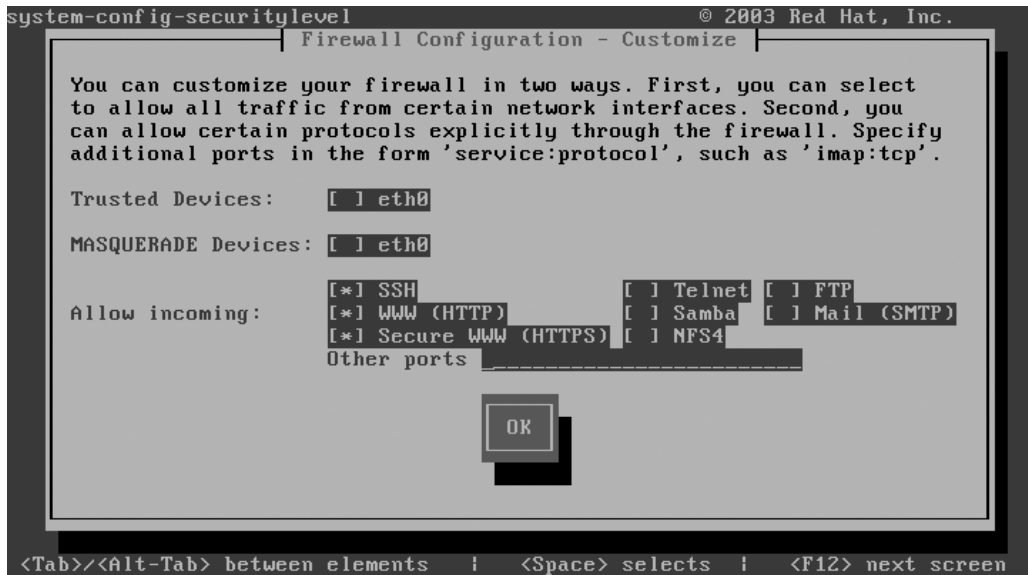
system-config-securitylevel © 2003 Red Hat, Inc.

Firewall Configuration - Customize

You can customize your firewall in two ways. First, you can select to allow all traffic from certain network interfaces. Second, you can allow certain protocols explicitly through the firewall. Specify additional ports in the form 'service:protocol', such as 'imap:tcp'.

Trusted Devices: [ ] eth0

MASQUERADE Devices: [ ] eth0

Allow incoming: [*] SSH [ ] Telnet [ ] FTP
[*] WWW (HTTP) [ ] Samba [ ] Mail (SMTP)
[*] Secure WWW (HTTPS) [ ] NFS4
Other ports _

OK

<Tab>/<Alt-Tab> between elements | <Space> selects | <F12> next screen